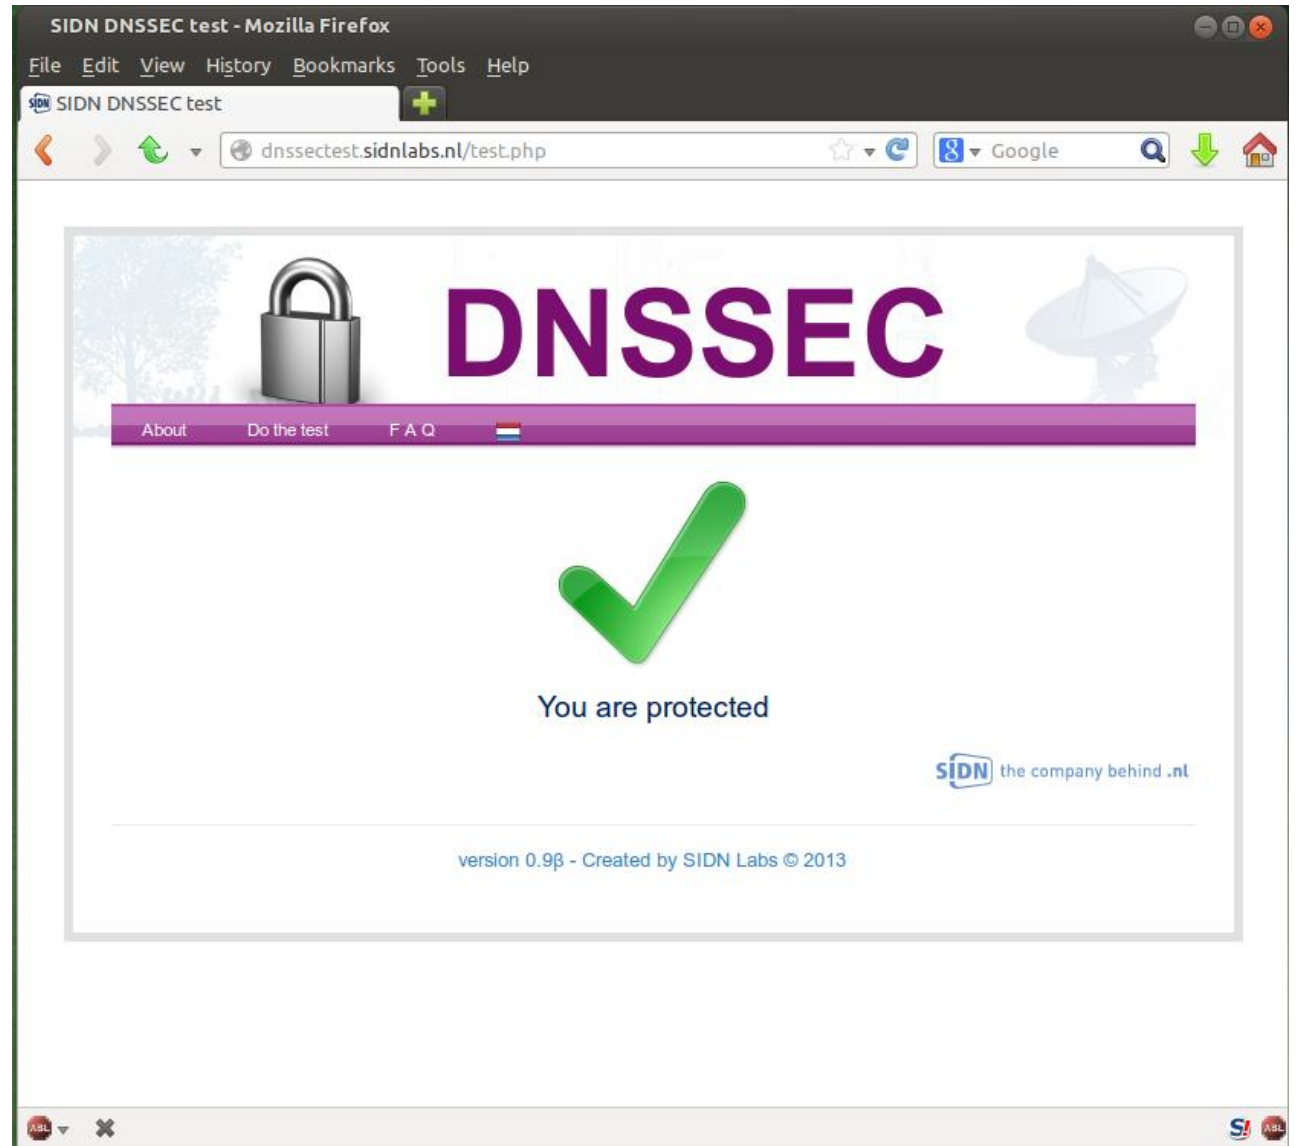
SIDN DNSSEC test - Mozilla Firefox

File Edit View History Bookmarks Tools Help

SIDN DNSSEC test

dnssectest.sidnlabs.nl/test.php

Google

DNSSEC

About Do the test F A Q

You are protected

SIDN the company behind .nl

version 0.9β - Created by SIDN Labs © 2013